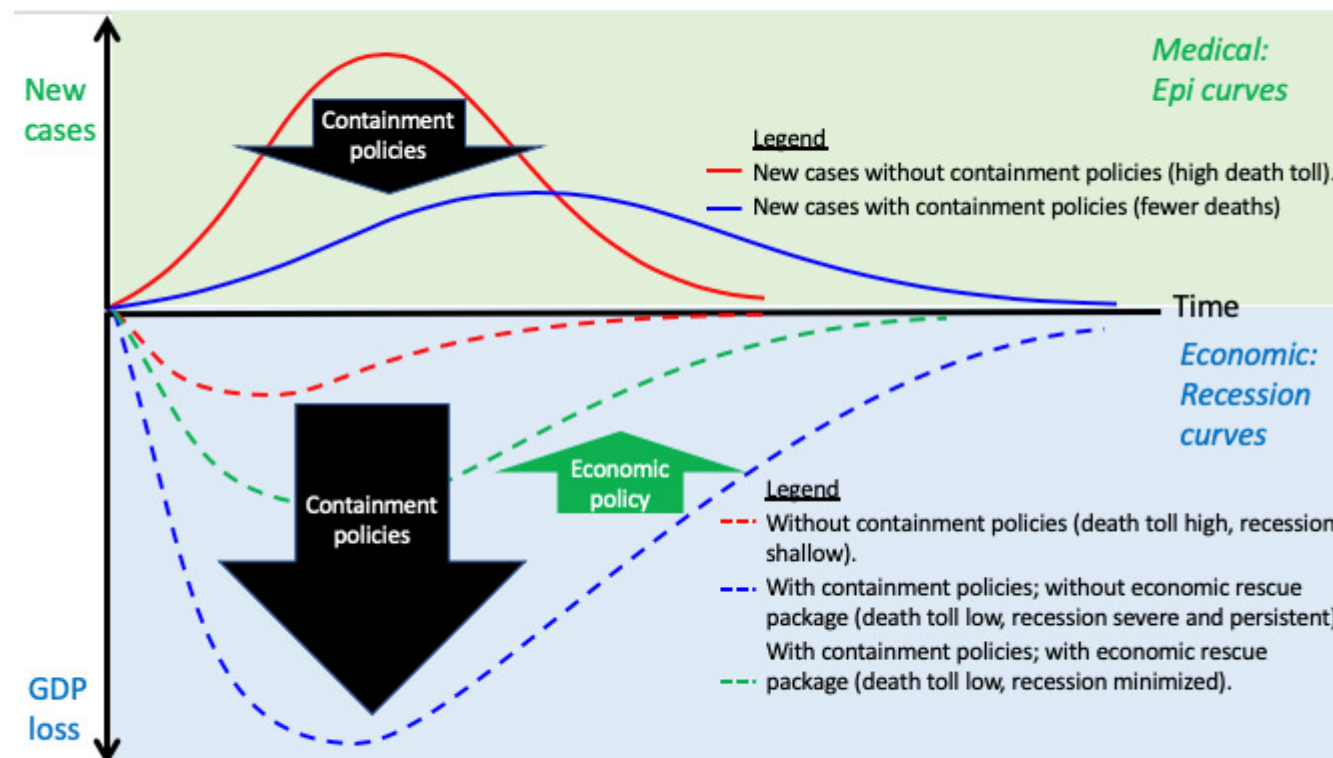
New cases

Medical: Epi curves

Containment policies

Legend
New cases without containment policies (high death toll).
New cases with containment policies (fewer deaths)

Time

Economic: Recession curves

Containment policies

Economic policy

Legend
Without containment policies (death toll high, recession shallow).
With containment policies; without economic rescue package (death toll low, recession severe and persistent)
With containment policies; with economic rescue package (death toll low, recession minimized).

GDP loss